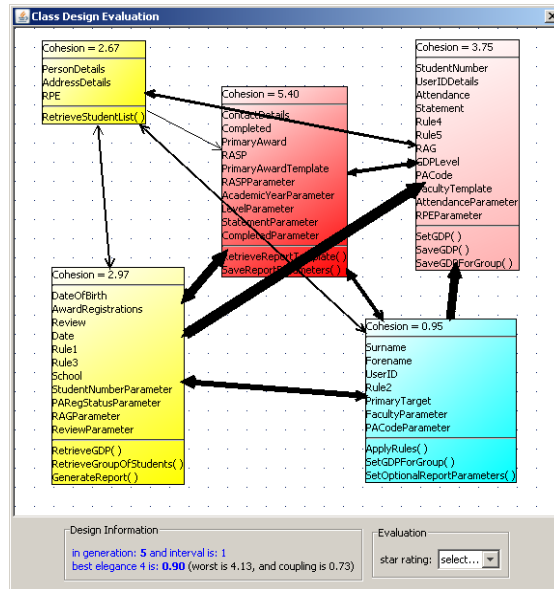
Class Design Evaluation

Cohesion = 2.67

PersonDetails
AddressDetails
RPE

RetrieveStudentList( )

Cohesion = 5.40

ContactDetails
Completed
PrimaryAward
RASP
PrimaryAwardTemplate
RASPParameter
AcademicYearParameter
LevelParameter
StatementParameter
CompletedParameter

RetrieveReportTemplate( )
SaveReportParameters( )

Cohesion = 3.75

StudentNumber
UserIDDetails
Attendance
Statement
Rule4
Rule5
RAG
GDPLevel
PACode
FacultyTemplate
AttendanceParameter
RPEParameter

SetGDP( )
SaveGDP( )
SaveGDPForGroup( )

Cohesion = 2.97

DateOfBirth
AwardRegistrations
Review
Date
Rule1
Rule3
School
StudentNumberParameter
PARegStatusParameter
RAGParameter
ReviewParameter

RetrieveGDP( )
RetrieveGroupOfStudents( )
GenerateReport( )

Cohesion = 0.95

Surname
Forename
UserID
Rule2
PrimaryTarget
FacultyParameter
PACodeParameter

ApplyRules( )
SetGDPForGroup( )
SetOptionalReportParameters( )

Design Information

in generation: 5 and interval is: 1
best elegance 4 is: 0.90 (worst is 4.13, and coupling is 0.73)

Evaluation

star rating: select...